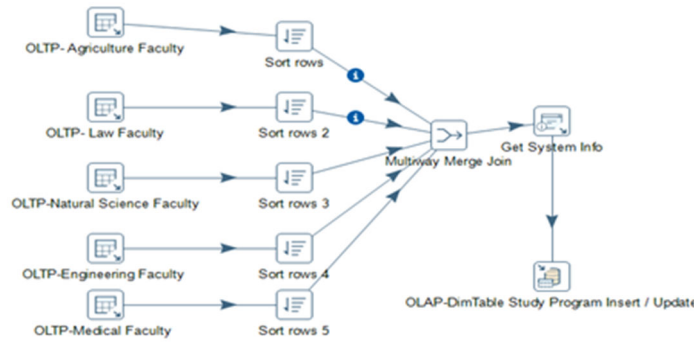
OLTP- Agriculture Faculty

Sort rows

OLTP- Law Faculty

Sort rows 2

OLTP-Natural Science Faculty

Sort rows 3

OLTP-Engineering Faculty

Sort rows 4

OLTP-Medical Faculty

Sort rows 5

Multiway Merge Join

Get System Info

OLAP-DimTable Study Program Insert / Update